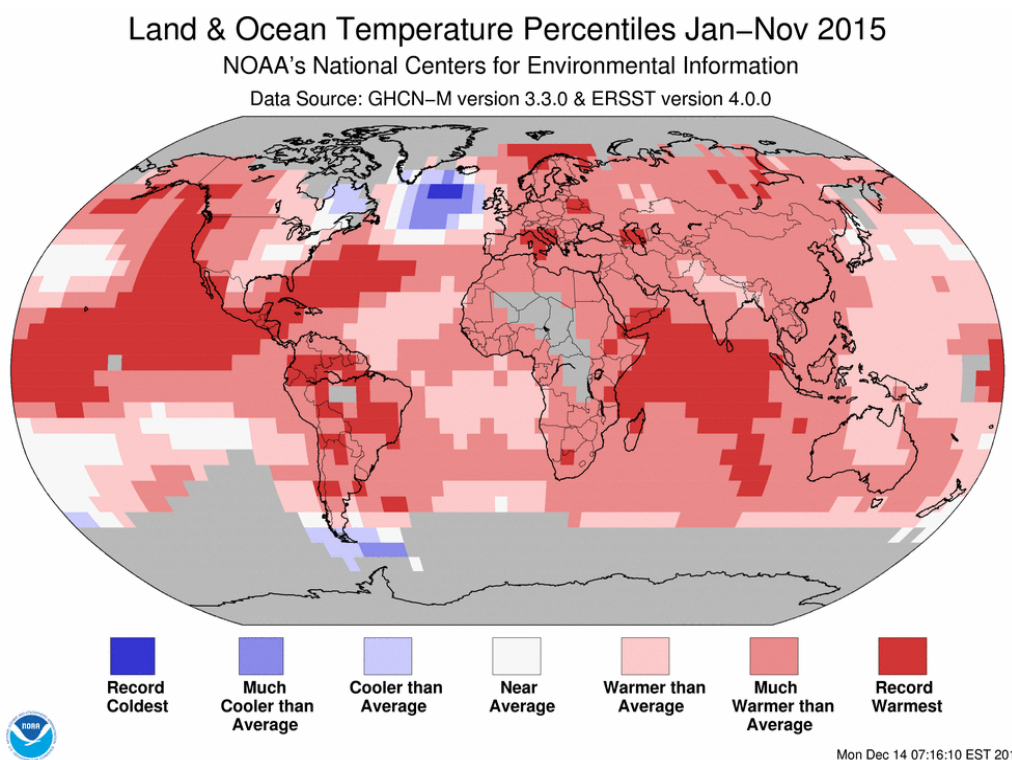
Land & Ocean Temperature Percentiles Jan–Nov 2015
NOAA's National Centers for Environmental Information
Data Source: GHCN–M version 3.3.0 & ERSST version 4.0.0

Record Coldest
Much Cooler than Average
Cooler than Average
Near Average
Warmer than Average
Much Warmer than Average
Record Warmest

NOAA

Mon Dec 14 07:16:10 EST 20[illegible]